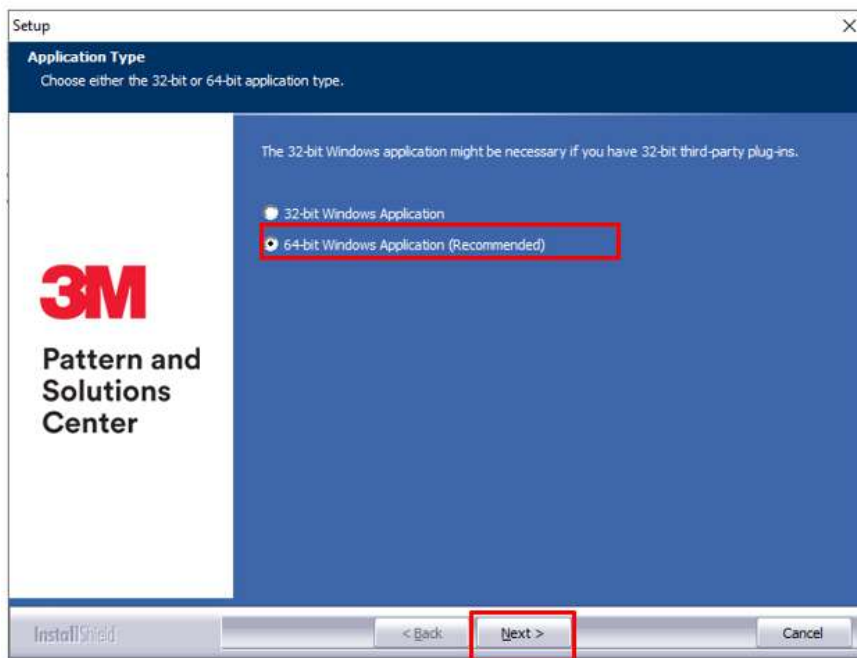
Setup

Application Type
Choose either the 32-bit or 64-bit application type.

The 32-bit Windows application might be necessary if you have 32-bit third-party plug-ins.

32-bit Windows Application
64-bit Windows Application (Recommended)

3M
Pattern and Solutions Center

InstallShield

< Back
Next >
Cancel